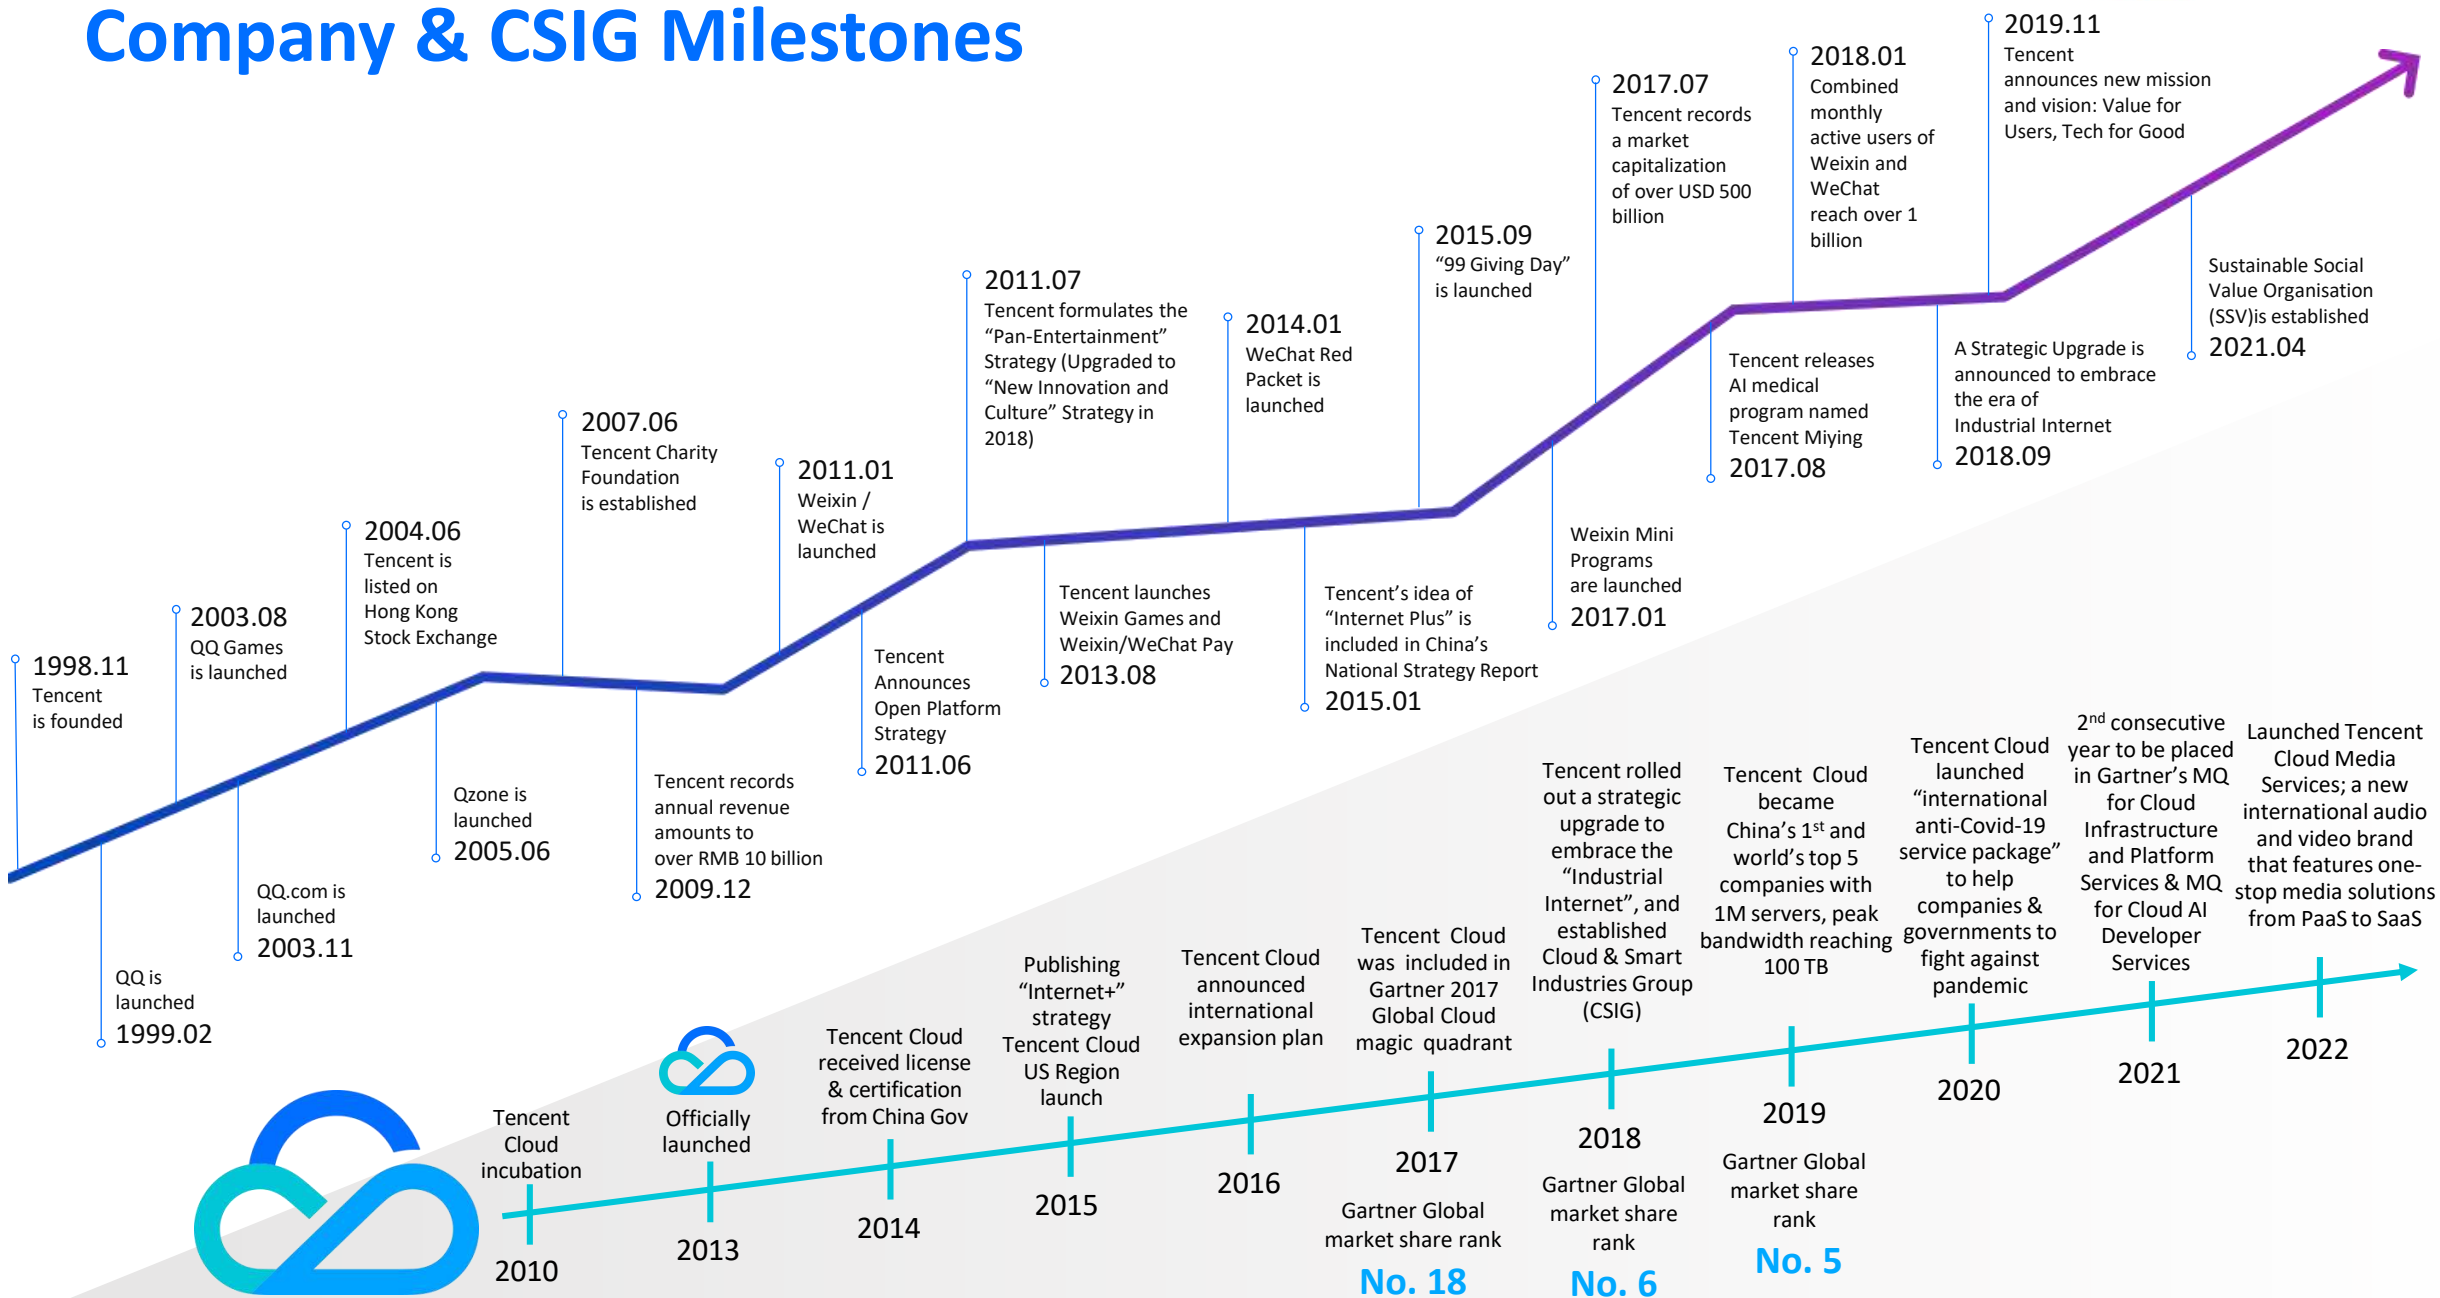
Company & CSIG Milestones

1998.11
Tencent is founded

2003.08
QQ Games is launched

2004.06
Tencent is listed on Hong Kong Stock Exchange

2007.06
Tencent Charity Foundation is established

2011.01
Weixin / WeChat is launched

2011.07
Tencent formulates the “Pan-Entertainment” Strategy (Upgraded to “New Innovation and Culture” Strategy in 2018)

2014.01
WeChat Red Packet is launched

2015.09
“99 Giving Day” is launched

2017.07
Tencent records a market capitalization of over USD 500 billion

2018.01
Combined monthly active users of Weixin and WeChat reach over 1 billion

2019.11
Tencent announces new mission and vision: Value for Users, Tech for Good

Sustainable Social Value Organisation (SSV)is established
2021.04

A Strategic Upgrade is announced to embrace the era of Industrial Internet
2018.09

Tencent releases AI medical program named Tencent Miying
2017.08

Weixin Mini Programs are launched
2017.01

Tencent’s idea of “Internet Plus” is included in China’s National Strategy Report
2015.01

Tencent launches Weixin Games and Weixin/WeChat Pay
2013.08

Tencent Announces Open Platform Strategy
2011.06

Tencent records annual revenue amounts to over RMB 10 billion
2009.12

Qzone is launched
2005.06

QQ.com is launched
2003.11

QQ is launched
1999.02

Tencent Cloud incubation
2010

Officially launched
2013

Tencent Cloud received license & certification from China Gov
2014

Publishing “Internet+” strategy Tencent Cloud US Region launch
2015

Tencent Cloud announced international expansion plan
2016

Tencent Cloud was included in Gartner 2017 Global Cloud magic quadrant
2017
Gartner Global market share rank
No. 18

Tencent rolled out a strategic upgrade to embrace the “Industrial Internet”, and established Cloud & Smart Industries Group (CSIG)
2018
Gartner Global market share rank
No. 6

Tencent Cloud became China’s 1$^{st}$ and world’s top 5 companies with 1M servers, peak bandwidth reaching 100 TB
2019
Gartner Global market share rank
No. 5

Tencent Cloud launched “international anti-Covid-19 service package” to help companies & governments to fight against pandemic
2020

2$^{nd}$ consecutive year to be placed in Gartner’s MQ for Cloud Infrastructure and Platform Services & MQ for Cloud AI Developer Services
2021

Launched Tencent Cloud Media Services; a new international audio and video brand that features one-stop media solutions from PaaS to SaaS
2022